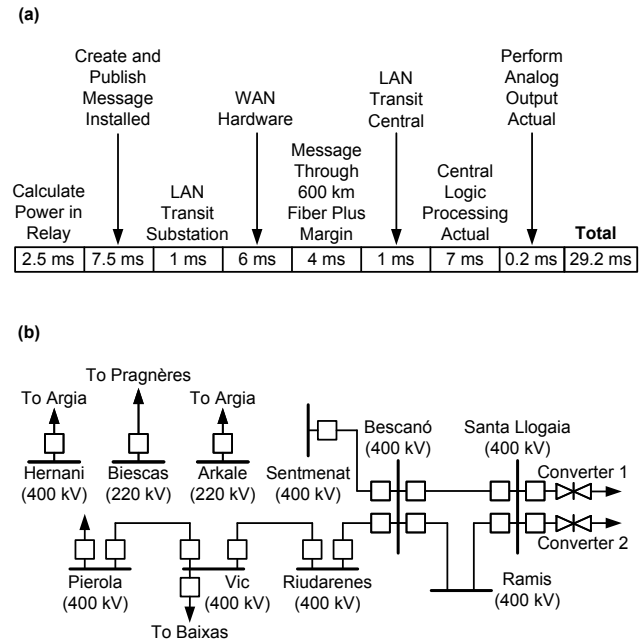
(a)

| Calculate Power in Relay | Create and Publish Message Installed | LAN Transit Substation | WAN Hardware | Message Through 600 km Fiber Plus Margin | LAN Transit Central | Central Logic Processing Actual | Perform Analog Output Actual | Total |
|---|---|---|---|---|---|---|---|---|
| 2.5 ms | 7.5 ms | 1 ms | 6 ms | 4 ms | 1 ms | 7 ms | 0.2 ms | 29.2 ms |

(b)

To Pragnères
To Argia
To Argia
Hernani (400 kV)
Biescas (220 kV)
Arkale (220 kV)
Sentmenat (400 kV)
Bescanó (400 kV)
Santa Llogaia (400 kV)
Converter 1
Converter 2
Pierola (400 kV)
Vic (400 kV)
Riudarenes (400 kV)
Ramis (400 kV)
To Baixas